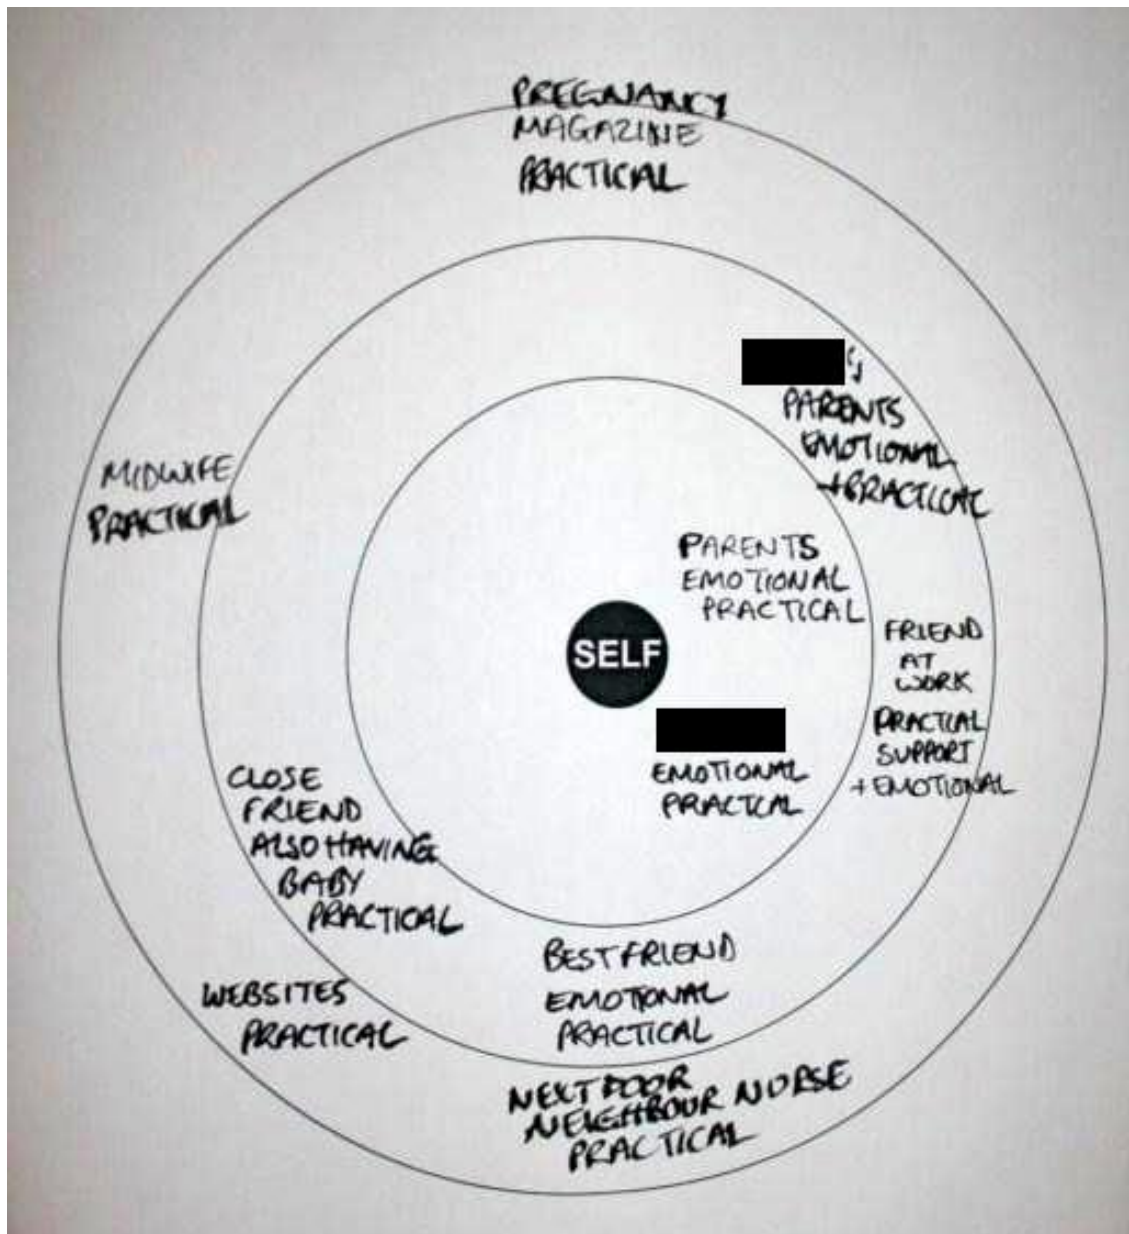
PREGNANCY MAGAZINE PRACTICAL

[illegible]'s PARENTS EMOTIONAL +PRACTICAL

MIDWIFE PRACTICAL

PARENTS EMOTIONAL PRACTICAL

SELF

FRIEND AT WORK PRACTICAL SUPPORT +EMOTIONAL

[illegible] EMOTIONAL PRACTICAL

CLOSE FRIEND ALSO HAVING BABY PRACTICAL

BEST FRIEND EMOTIONAL PRACTICAL

WEBSITES PRACTICAL

NEXT DOOR NEIGHBOUR NURSE PRACTICAL